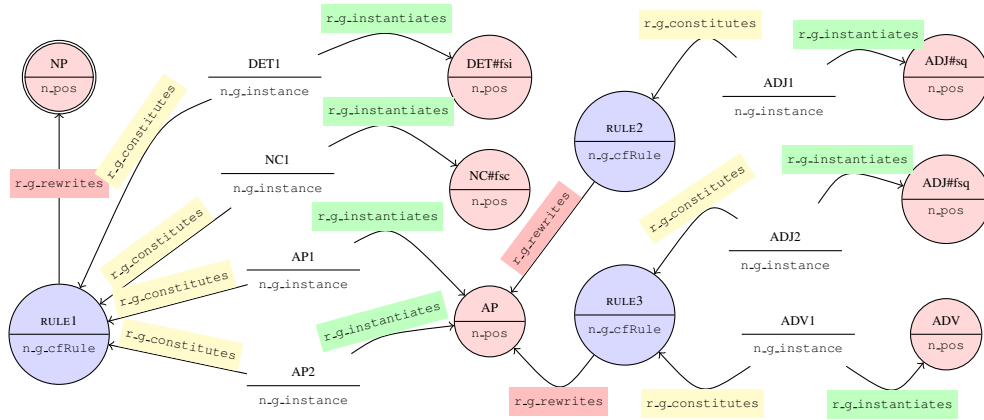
r_g_instantiates

r_g_constitutes

r_g_instantiates

NP

n_pos

DET1

n_g_instance

DET#fsi

n_pos

ADJ1

n_g_instance

ADJ#sq

n_pos

r_g_constitutes

r_g_instantiates

RULE2

n_g_cfRule

NC1

n_g_instance

NC#fsc

n_pos

r_g_instantiates

ADJ#fsq

n_pos

r_g_rewrites

r_g_constitutes

r_g_instantiates

r_g_rewrites

r_g_constitutes

ADJ2

n_g_instance

AP1

n_g_instance

r_g_constitutes

RULE1

n_g_cfRule

r_g_instantiates

AP

n_pos

RULE3

n_g_cfRule

ADV1

n_g_instance

ADV

n_pos

r_g_constitutes

AP2

n_g_instance

r_g_rewrites

r_g_constitutes

r_g_instantiates